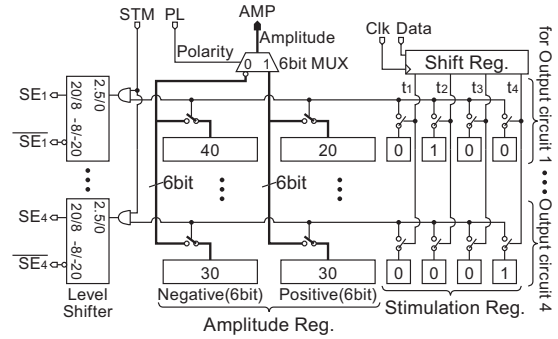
STM PL AMP
Amplitude
Polarity
0 1 6bit MUX
Clk Data
Shift Reg.
for Output circuit 1 ••• Output circuit 4
$SE_1$
$\overline{SE_1}$
2.5/0
20/8
-8/-20
$SE_4$
$\overline{SE_4}$
2.5/0
20/8
-8/-20
Level Shifter
$t_1$ $t_2$ $t_3$ $t_4$
40
20
0 1 0 0
6bit
6bit
30
30
0 0 0 1
Negative(6bit) Positive(6bit)
Stimulation Reg.
Amplitude Reg.